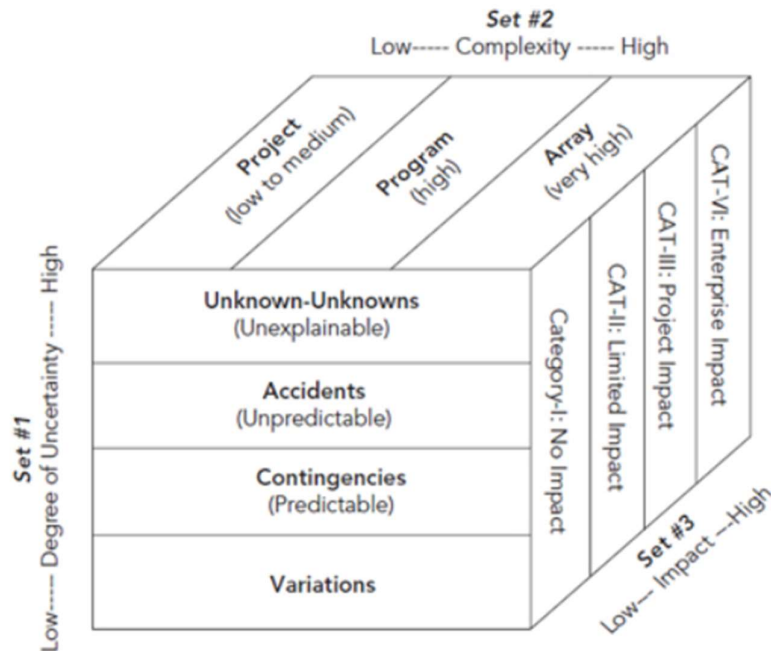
Set #2
Low----- Complexity ----- High

Project (low to medium)

Program (high)

Array (very high)

Set #1
Low----- Degree of Uncertainty ----- High

Unknown-Unknowns (Unexplainable)

Accidents (Unpredictable)

Contingencies (Predictable)

Variations

Category-I: No Impact

CAT-II: Limited Impact

CAT-III: Project Impact

CAT-VI: Enterprise Impact

Set #3
Low--- Impact ---High